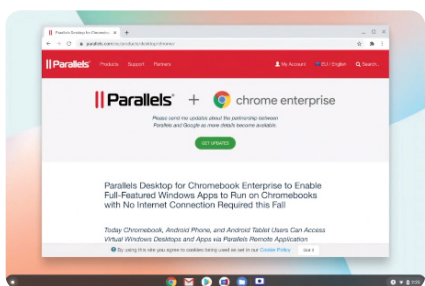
Parallels Desktop for Chromebo... ×

parallels.com/eu/products/desktop/chrome/

|| Parallels Products Support Partners

My Account EU / English Search...

|| Parallels® + chrome enterprise

Please send me updates about the partnership between Parallels and Google as more details become available.

GET UPDATES

Parallels Desktop for Chromebook Enterprise to Enable Full-Featured Windows Apps to Run on Chromebooks with No Internet Connection Required this Fall

Today Chromebook, Android Phone, and Android Tablet Users Can Access Virtual Windows Desktops and Apps via Parallels Remote Application

By using this site you agree to cookies being used as set in our Cookie Policy. Got it